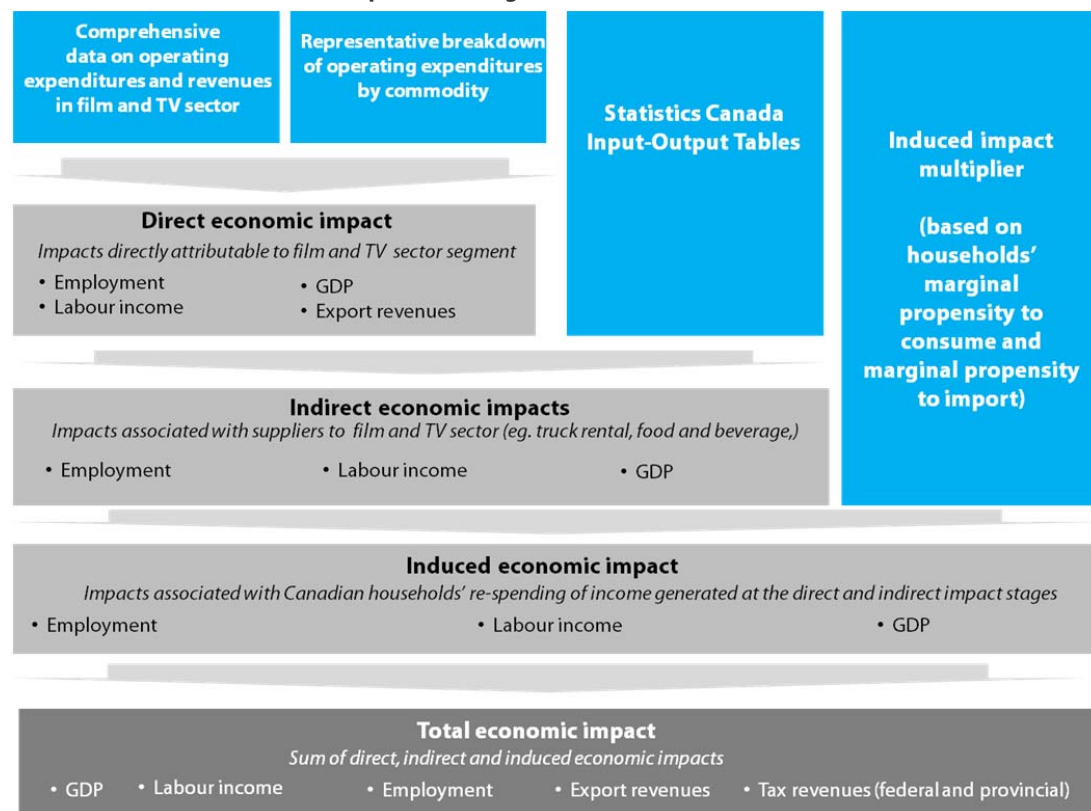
Comprehensive data on operating expenditures and revenues in film and TV sector

Representative breakdown of operating expenditures by commodity

Statistics Canada Input-Output Tables

Induced impact multiplier

(based on households' marginal propensity to consume and marginal propensity to import)

Direct economic impact
Impacts directly attributable to film and TV sector segment
• Employment
• Labour income
• GDP
• Export revenues

Indirect economic impacts
Impacts associated with suppliers to film and TV sector (eg. truck rental, food and beverage,)
• Employment
• Labour income
• GDP

Induced economic impact
Impacts associated with Canadian households' re-spending of income generated at the direct and indirect impact stages
• Employment
• Labour income
• GDP

Total economic impact
Sum of direct, indirect and induced economic impacts
• GDP
• Labour income
• Employment
• Export revenues
• Tax revenues (federal and provincial)